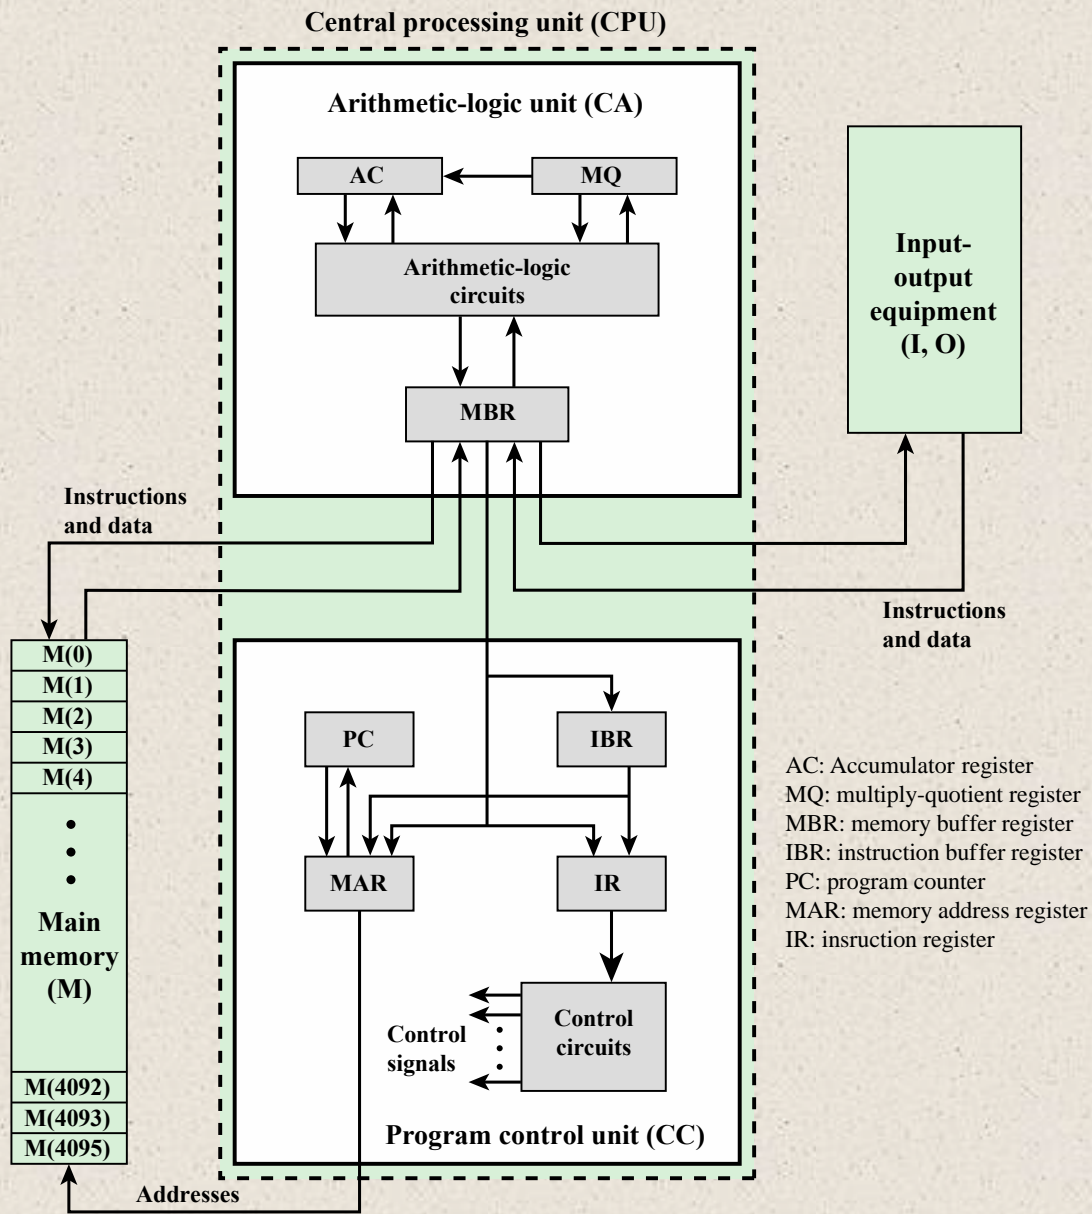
Central processing unit (CPU)

Arithmetic-logic unit (CA)

AC

MQ

Arithmetic-logic circuits

MBR

Input-output equipment (I, O)

Instructions and data

Instructions and data

M(0)
M(1)
M(2)
M(3)
M(4)
•
•
•
Main memory (M)
M(4092)
M(4093)
M(4095)

PC

IBR

MAR

IR

Control circuits

Control signals

Program control unit (CC)

Addresses

AC: Accumulator register
MQ: multiply-quotient register
MBR: memory buffer register
IBR: instruction buffer register
PC: program counter
MAR: memory address register
IR: insruction register